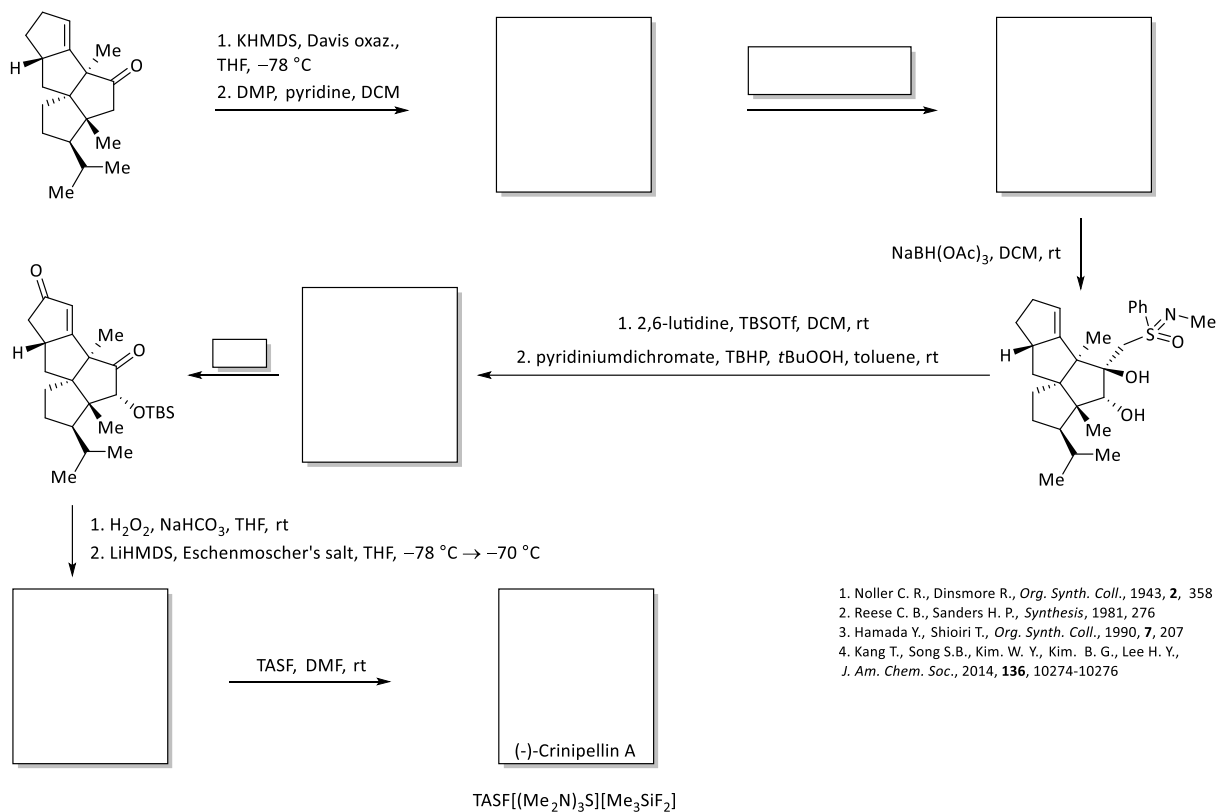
H
Me
O
Me
Me
Me

1. KHMDS, Davis oxaz., THF, −78 °C
2. DMP, pyridine, DCM

NaBH(OAc)$_3$, DCM, rt

Ph
N
Me
S
O
H
Me
OH
OH
Me
Me
Me

1. 2,6-lutidine, TBSOTf, DCM, rt
2. pyridiniumdichromate, TBHP, $t$BuOOH, toluene, rt

O
H
Me
O
OTBS
Me
Me
Me

1. H$_2$O$_2$, NaHCO$_3$, THF, rt
2. LiHMDS, Eschenmoscher's salt, THF, −78 °C → −70 °C

TASF, DMF, rt

(-)-Crinipellin A

TASF[(Me$_2$N)$_3$S][Me$_3$SiF$_2$]

1. Noller C. R., Dinsmore R., Org. Synth. Coll., 1943, 2, 358
2. Reese C. B., Sanders H. P., Synthesis, 1981, 276
3. Hamada Y., Shioiri T., Org. Synth. Coll., 1990, 7, 207
4. Kang T., Song S.B., Kim. W. Y., Kim. B. G., Lee H. Y., J. Am. Chem. Soc., 2014, 136, 10274-10276